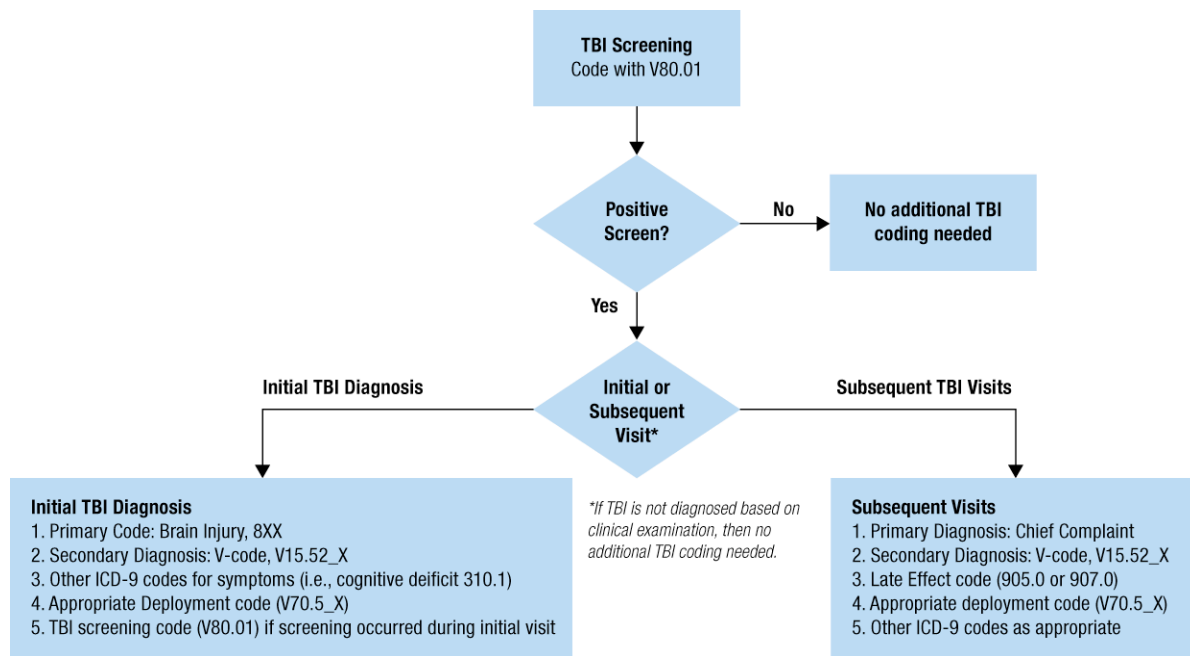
TBI Screening
Code with V80.01

Positive Screen?

No

No additional TBI coding needed

Yes

Initial TBI Diagnosis

Initial or Subsequent Visit*

Subsequent TBI Visits

Initial TBI Diagnosis
1. Primary Code: Brain Injury, 8XX
2. Secondary Diagnosis: V-code, V15.52_X
3. Other ICD-9 codes for symptoms (i.e., cognitive deificit 310.1)
4. Appropriate Deployment code (V70.5_X)
5. TBI screening code (V80.01) if screening occurred during initial visit

*If TBI is not diagnosed based on clinical examination, then no additional TBI coding needed.

Subsequent Visits
1. Primary Diagnosis: Chief Complaint
2. Secondary Diagnosis: V-code, V15.52_X
3. Late Effect code (905.0 or 907.0)
4. Appropriate deployment code (V70.5_X)
5. Other ICD-9 codes as appropriate